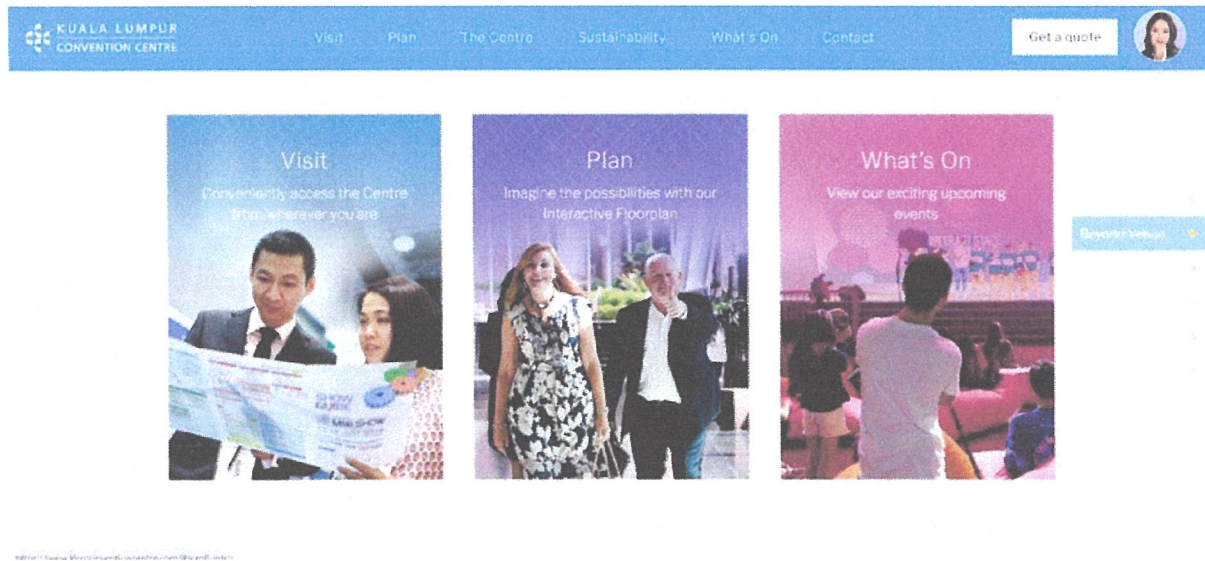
KUALA LUMPUR CONVENTION CENTRE

Visit Plan The Centre Sustainability What's On Contact

Get a quote

Visit

Conveniently access the Centre from wherever you are

Plan

Imagine the possibilities with our Interactive Floorplan

What's On

View our exciting upcoming events

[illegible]

SHOW GUIDE

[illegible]